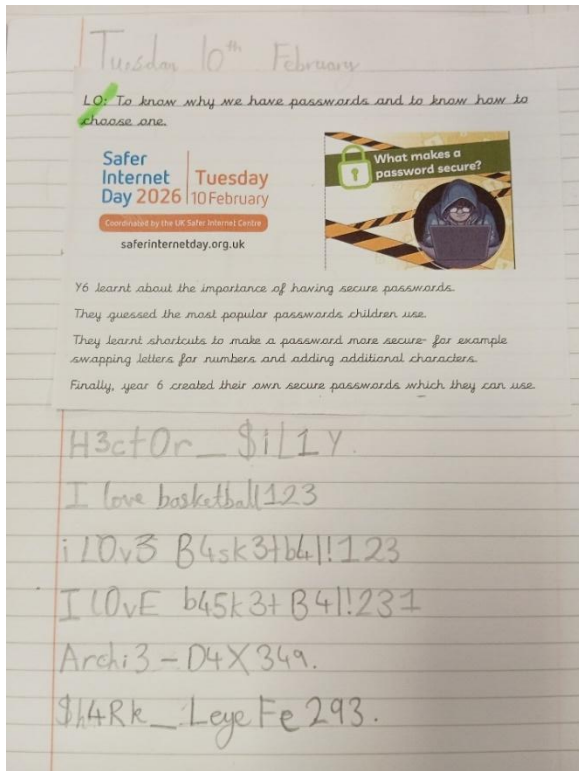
Tuesday 10th February

LO: To know why we have passwords and to know how to choose one.

Safer Internet Day 2026 | Tuesday 10 February

Coordinated by the UK Safer Internet Centre

saferinternetday.org.uk

What makes a password secure?

Y6 learnt about the importance of having secure passwords.

They guessed the most popular passwords children use.

They learnt shortcuts to make a password more secure- for example swapping letters for numbers and adding additional characters.

Finally, year 6 created their own secure passwords which they can use.

H3ct0r_$iL1Y.

I love basketball123

iL0v3 B4sk3tb4l!123

IL0vE b45k3t B4l!231

Archi3_D4X349.

$h4Rk_Leye Fe293.